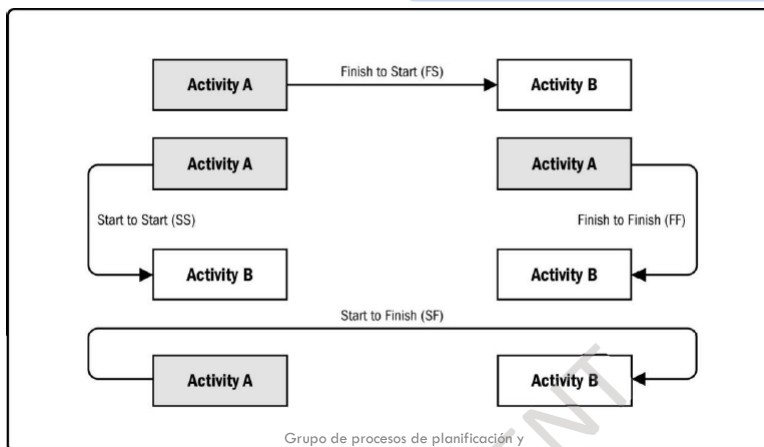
Activity A

Finish to Start (FS)

Activity B

Activity A

Start to Start (SS)

Activity B

Activity A

Finish to Finish (FF)

Activity B

Start to Finish (SF)

Activity A

Activity B

Grupo de procesos de planificación y